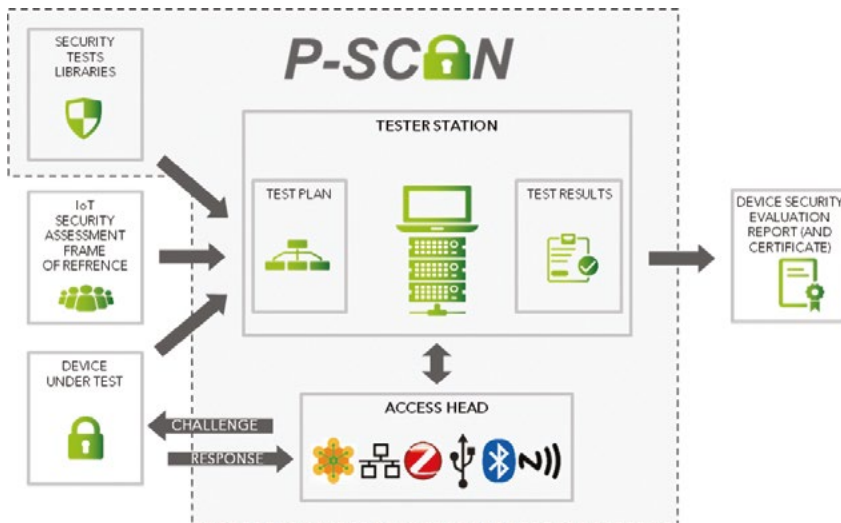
P-SCAN

SECURITY TESTS LIBRARIES

IoT SECURITY ASSESSMENT FRAME OF REFRENCE

DEVICE UNDER TEST

TESTER STATION

TEST PLAN

TEST RESULTS

DEVICE SECURITY EVALUATION REPORT (AND CERTIFICATE)

ACCESS HEAD

CHALLENGE

RESPONSE